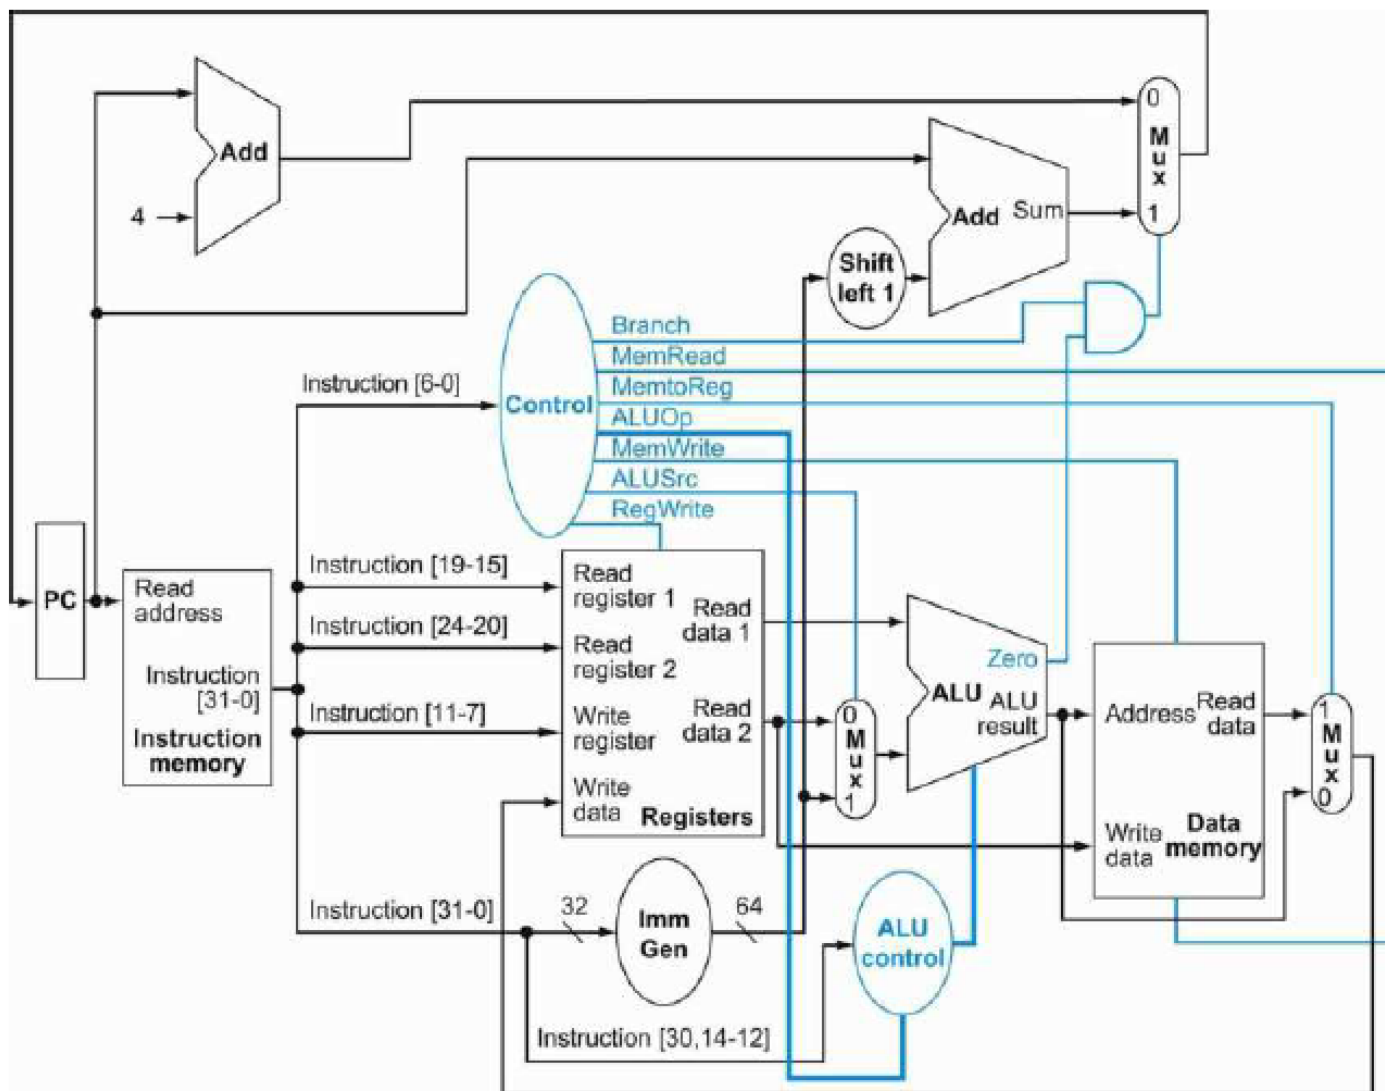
Add

4

Add Sum

0
Mux
1

Shift left 1

Branch
MemRead
MemtoReg
ALUOp
MemWrite
ALUSrc
RegWrite

Control

Instruction [6-0]

PC

Read address

Instruction [31-0]

Instruction memory

Instruction [19-15]

Instruction [24-20]

Instruction [11-7]

Read register 1

Read register 2

Write register

Write data

Read data 1

Read data 2

Registers

0
Mux
1

ALU

Zero

ALU result

Address

Read data

Write data

Data memory

1
Mux
0

Instruction [31-0]

32

Imm Gen

64

ALU control

Instruction [30,14-12]